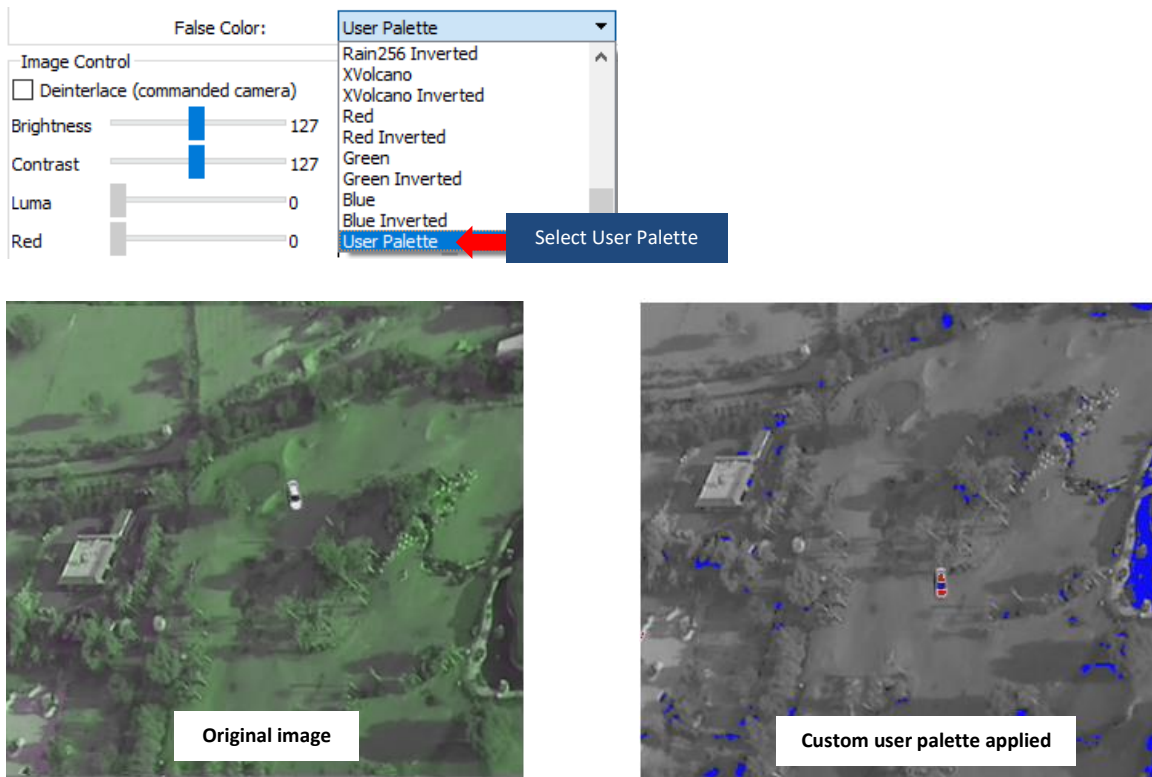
False Color: User Palette

Image Control

Deinterlace (commanded camera)

Brightness 127

Contrast 127

Luma 0

Red 0

Rain256 Inverted
XVolcano
XVolcano Inverted
Red
Red Inverted
Green
Green Inverted
Blue
Blue Inverted
User Palette

Select User Palette

Original image

Custom user palette applied